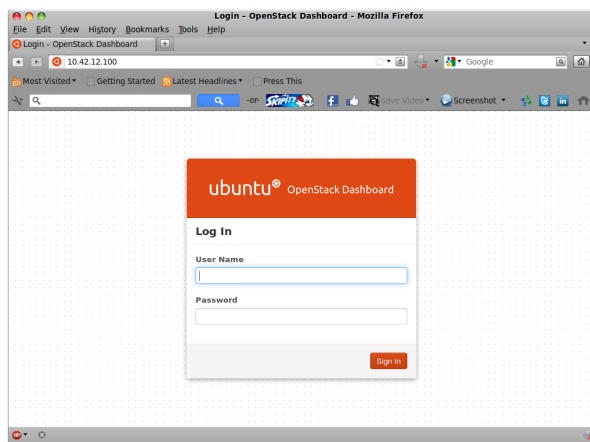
Login - OpenStack Dashboard - Mozilla Firefox
File Edit View History Bookmarks Tools Help
Login - OpenStack Dashboard
10.42.12.100
Google
Most Visited▾ Getting Started Latest Headlines▾ Press This
-or- SKIPIT Save Video▾ Screenshot▾

ubuntu® OpenStack Dashboard
Log In
User Name
Password
Sign In